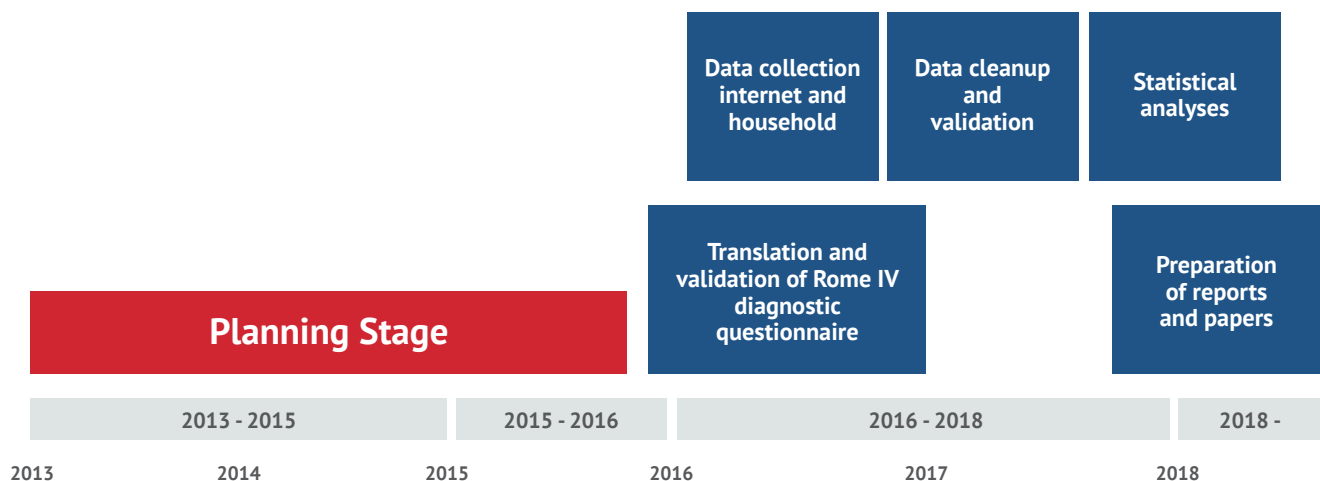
Data collection internet and household

Data cleanup and validation

Statistical analyses

Translation and validation of Rome IV diagnostic questionnaire

Preparation of reports and papers

Planning Stage

2013 - 2015

2015 - 2016

2016 - 2018

2018 -

2013

2014

2015

2016

2017

2018